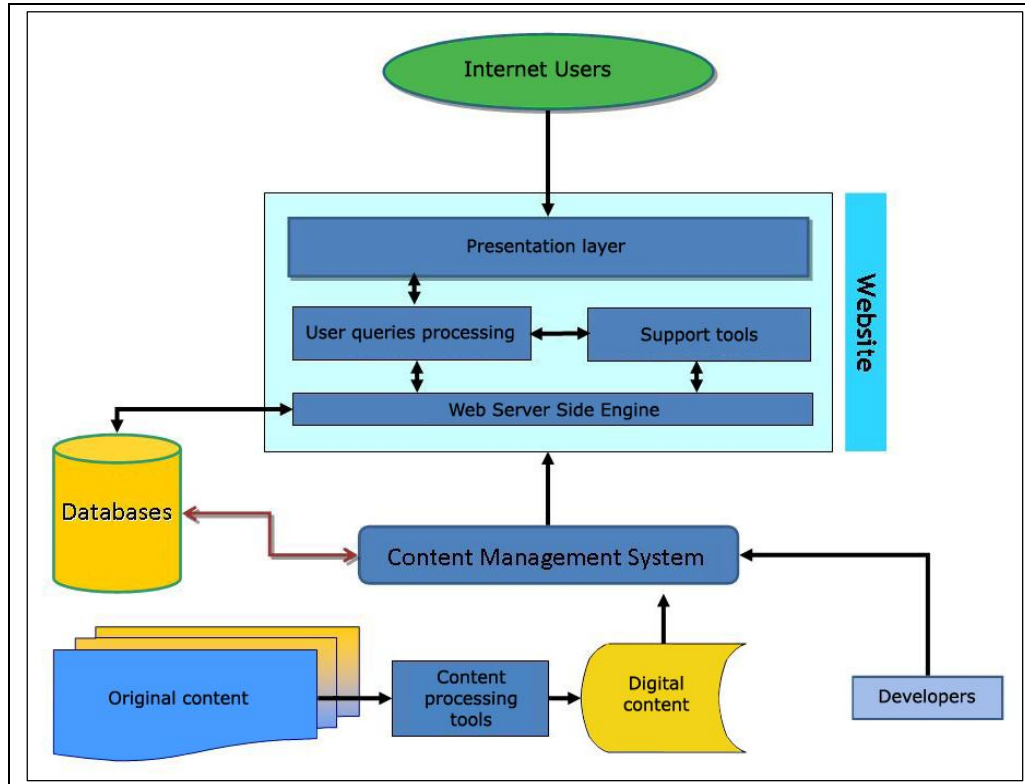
Internet Users

Presentation layer

User queries processing

Support tools

Web Server Side Engine

Website

Databases

Content Management System

Original content

Content processing tools

Digital content

Developers